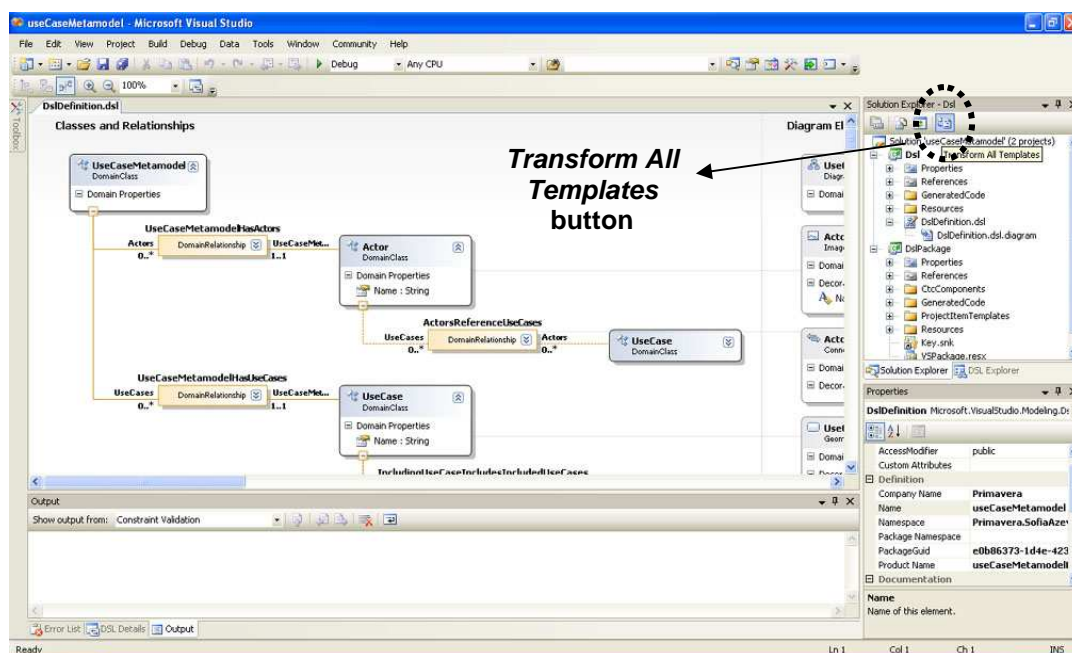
useCaseMetamodel - Microsoft Visual Studio

File Edit View Project Build Debug Data Tools Window Community Help

Debug Any CPU

100%

Toolbox

DslDefinition.dsl

Classes and Relationships

Diagram El

UseCaseMetamodel
DomainClass
Domain Properties

UseCaseMetamodelHasActors
Actors 0..*
DomainRelationship
UseCaseMet... 1..1

Actor
DomainClass
Domain Properties
Name : String

ActorsReferenceUseCases
UseCases 0..*
DomainRelationship
Actors 0..*

UseCase
DomainClass

UseCaseMetamodelHasUseCases
UseCases 0..*
DomainRelationship
UseCaseMet... 1..1

UseCase
DomainClass
Domain Properties
Name : String

IncludingUseCaseIncludesIncludedUseCases

UseC Diagr Domai
Actor Imag Domai Decor Na
Acto Conn Domai Decor
UseC Geor Domai

Transform All Templates button

Solution Explorer - Dsl

Solution 'useCaseMetamodel' (2 projects)
Dsl Transform All Templates
Properties
References
GeneratedCode
Resources
DslDefinition.dsl
DslDefinition.dsl.diagram
DslPackage
Properties
References
CtcComponents
GeneratedCode
ProjectItemTemplates
Resources
Key.snk
VSPackage.resx

Solution Explorer DSL Explorer

Properties
DslDefinition Microsoft.VisualStudio.Modeling.Ds

| | |
|---|---|
| AccessModifier | public |
| Custom Attributes | |
| Definition | |
| Company Name | Primavera |
| Name | useCaseMetamodel |
| Namespace | Primavera.SofiaAze |
| Package Namespace | |
| PackageGuid | e0b86373-1d4e-423 |
| Product Name | useCaseMetamodel |
| Documentation | |

Name
Name of this element.

Output
Show output from: Constraint Validation

Error List DSL Details Output

Ready Ln 1 Col 1 Ch 1 INS